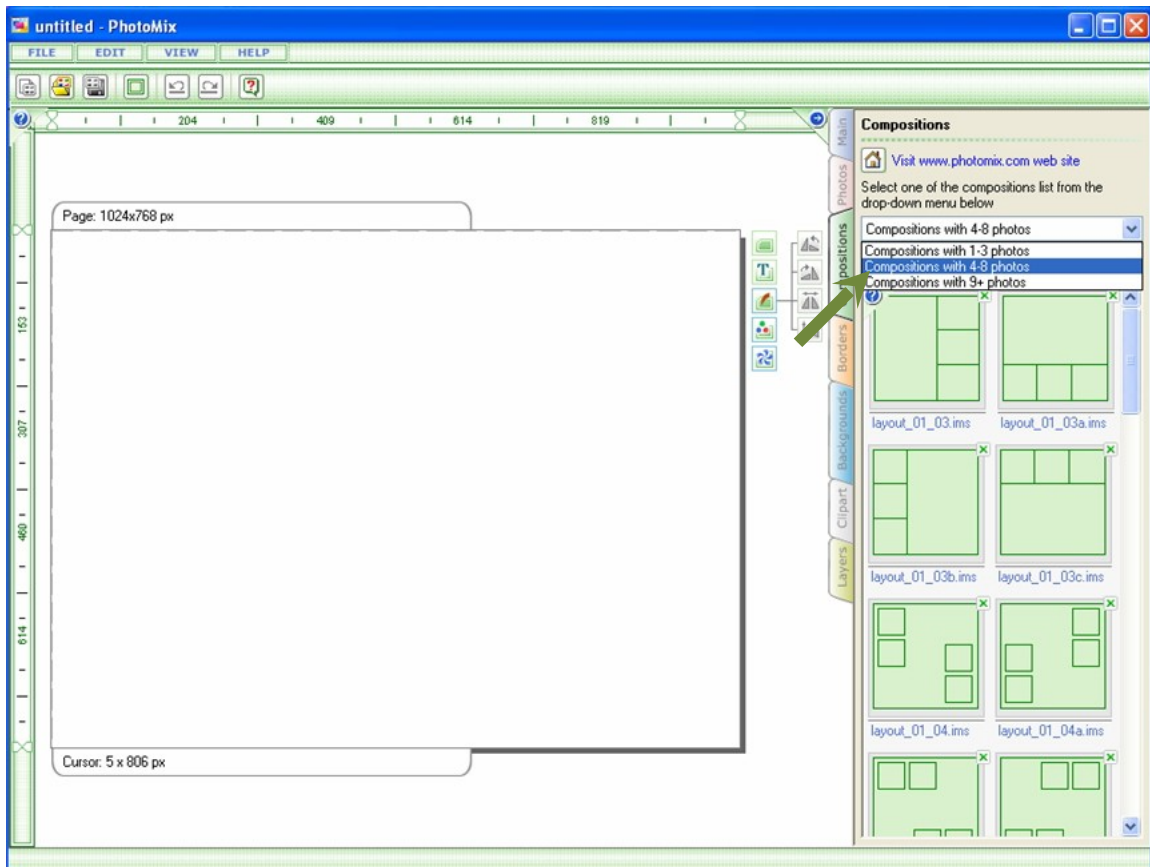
untitled - PhotoMix

FILE EDIT VIEW HELP

204 409 614 819

153 307 460 614

Page: 1024x768 px

Cursor: 5 x 806 px

Main
Photos
Compositions
Borders
Backgrounds
Clipart
Layers

Compositions

Visit www.photomix.com web site

Select one of the compositions list from the drop-down menu below

Compositions with 4-8 photos

Compositions with 1-3 photos
Compositions with 4-8 photos
Compositions with 9+ photos

layout_01_03.ims
layout_01_03a.ims
layout_01_03b.ims
layout_01_03c.ims
layout_01_04.ims
layout_01_04a.ims